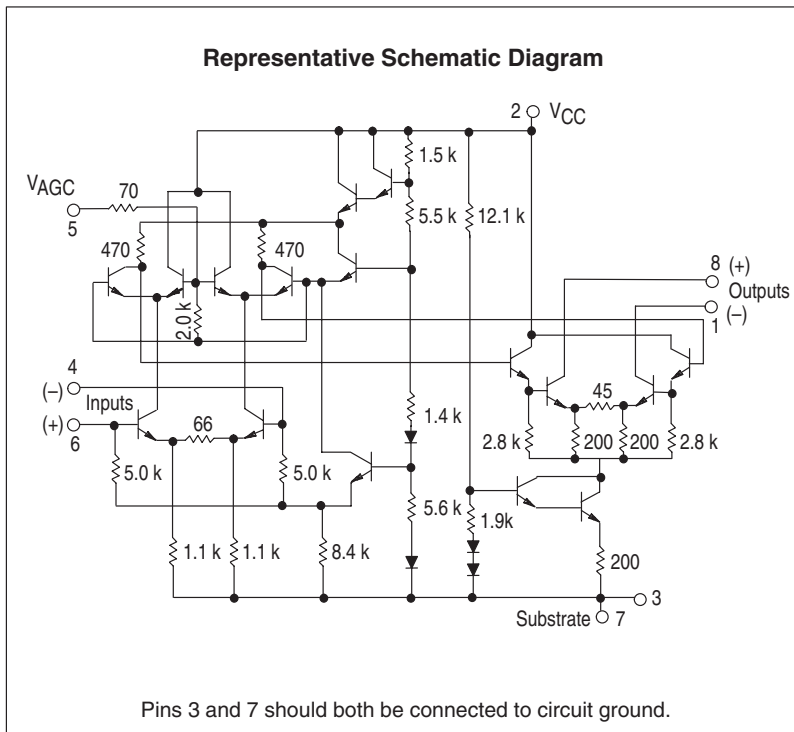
Representative Schematic Diagram

2 $V_{CC}$

$V_{AGC}$
5

70

1.5 k

5.5 k

12.1 k

470

470

2.0 k

8 (+)
Outputs
(–)
1

4
(–)
Inputs
(+)
6

66

45

1.4 k

2.8 k

200

200

2.8 k

5.0 k

5.0 k

5.6 k

1.9k

1.1 k

1.1 k

8.4 k

200

3

Substrate 7

Pins 3 and 7 should both be connected to circuit ground.